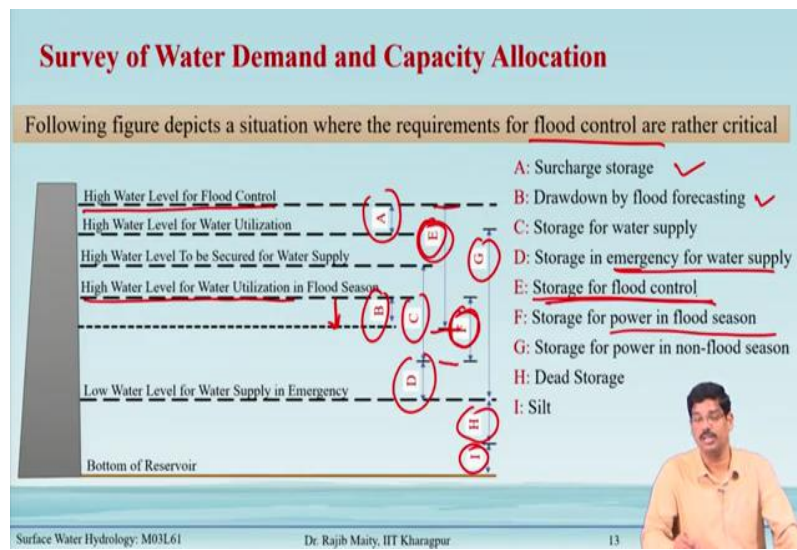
Survey of Water Demand and Capacity Allocation

Following figure depicts a situation where the requirements for flood control are rather critical

High Water Level for Flood Control

High Water Level for Water Utilization

High Water Level To be Secured for Water Supply

High Water Level for Water Utilization in Flood Season

Low Water Level for Water Supply in Emergency

Bottom of Reservoir

A

E

G

B

C

F

D

H

I

A: Surcharge storage

B: Drawdown by flood forecasting

C: Storage for water supply

D: Storage in emergency for water supply

E: Storage for flood control

F: Storage for power in flood season

G: Storage for power in non-flood season

H: Dead Storage

I: Silt

Surface Water Hydrology: M03L61

Dr. Rajib Maity, IIT Kharagpur

13